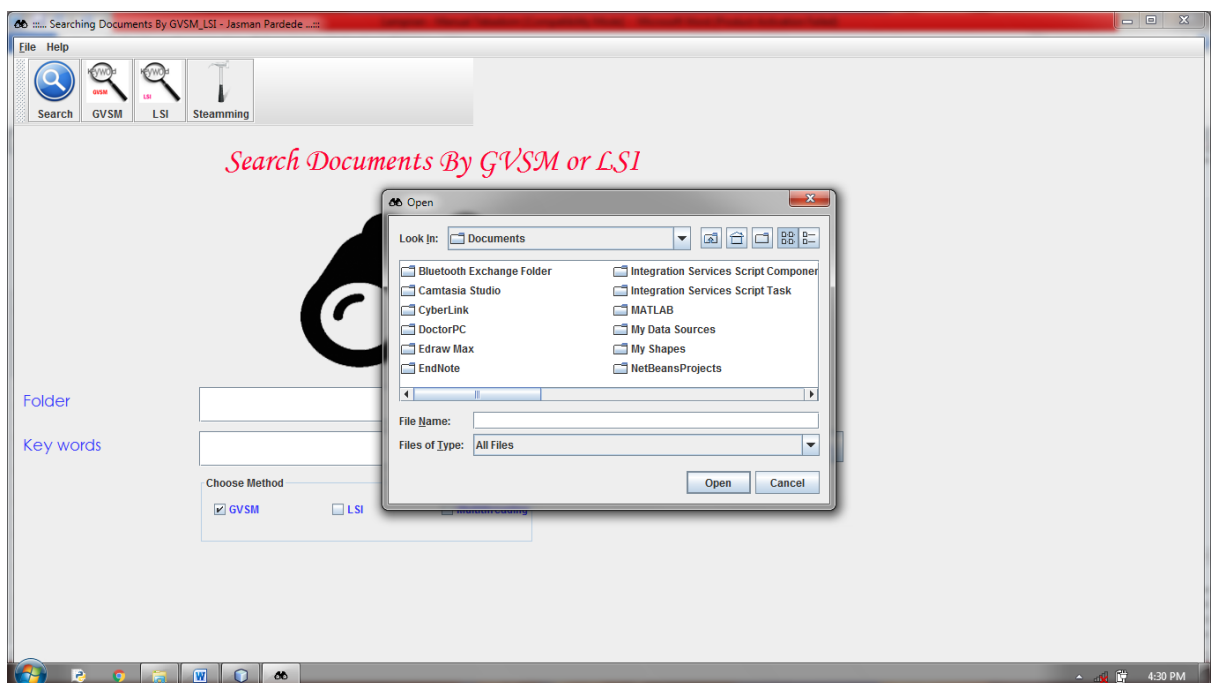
::::.. Searching Documents By GVSM_LSI - Jasman Pardede ..:::

File Help

Search GVSM LSI Steamming

KEYWORD GVSM
KEYWORD LSI

Search Documents By GVSM or LSI

Folder

Key words

Choose Method

GVSM LSI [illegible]

Open

Look In: Documents

Bluetooth Exchange Folder
Camtasia Studio
CyberLink
DoctorPC
Edraw Max
EndNote
Integration Services Script Componer
Integration Services Script Task
MATLAB
My Data Sources
My Shapes
NetBeansProjects

File Name:

Files of Type: All Files

Open Cancel

4:30 PM